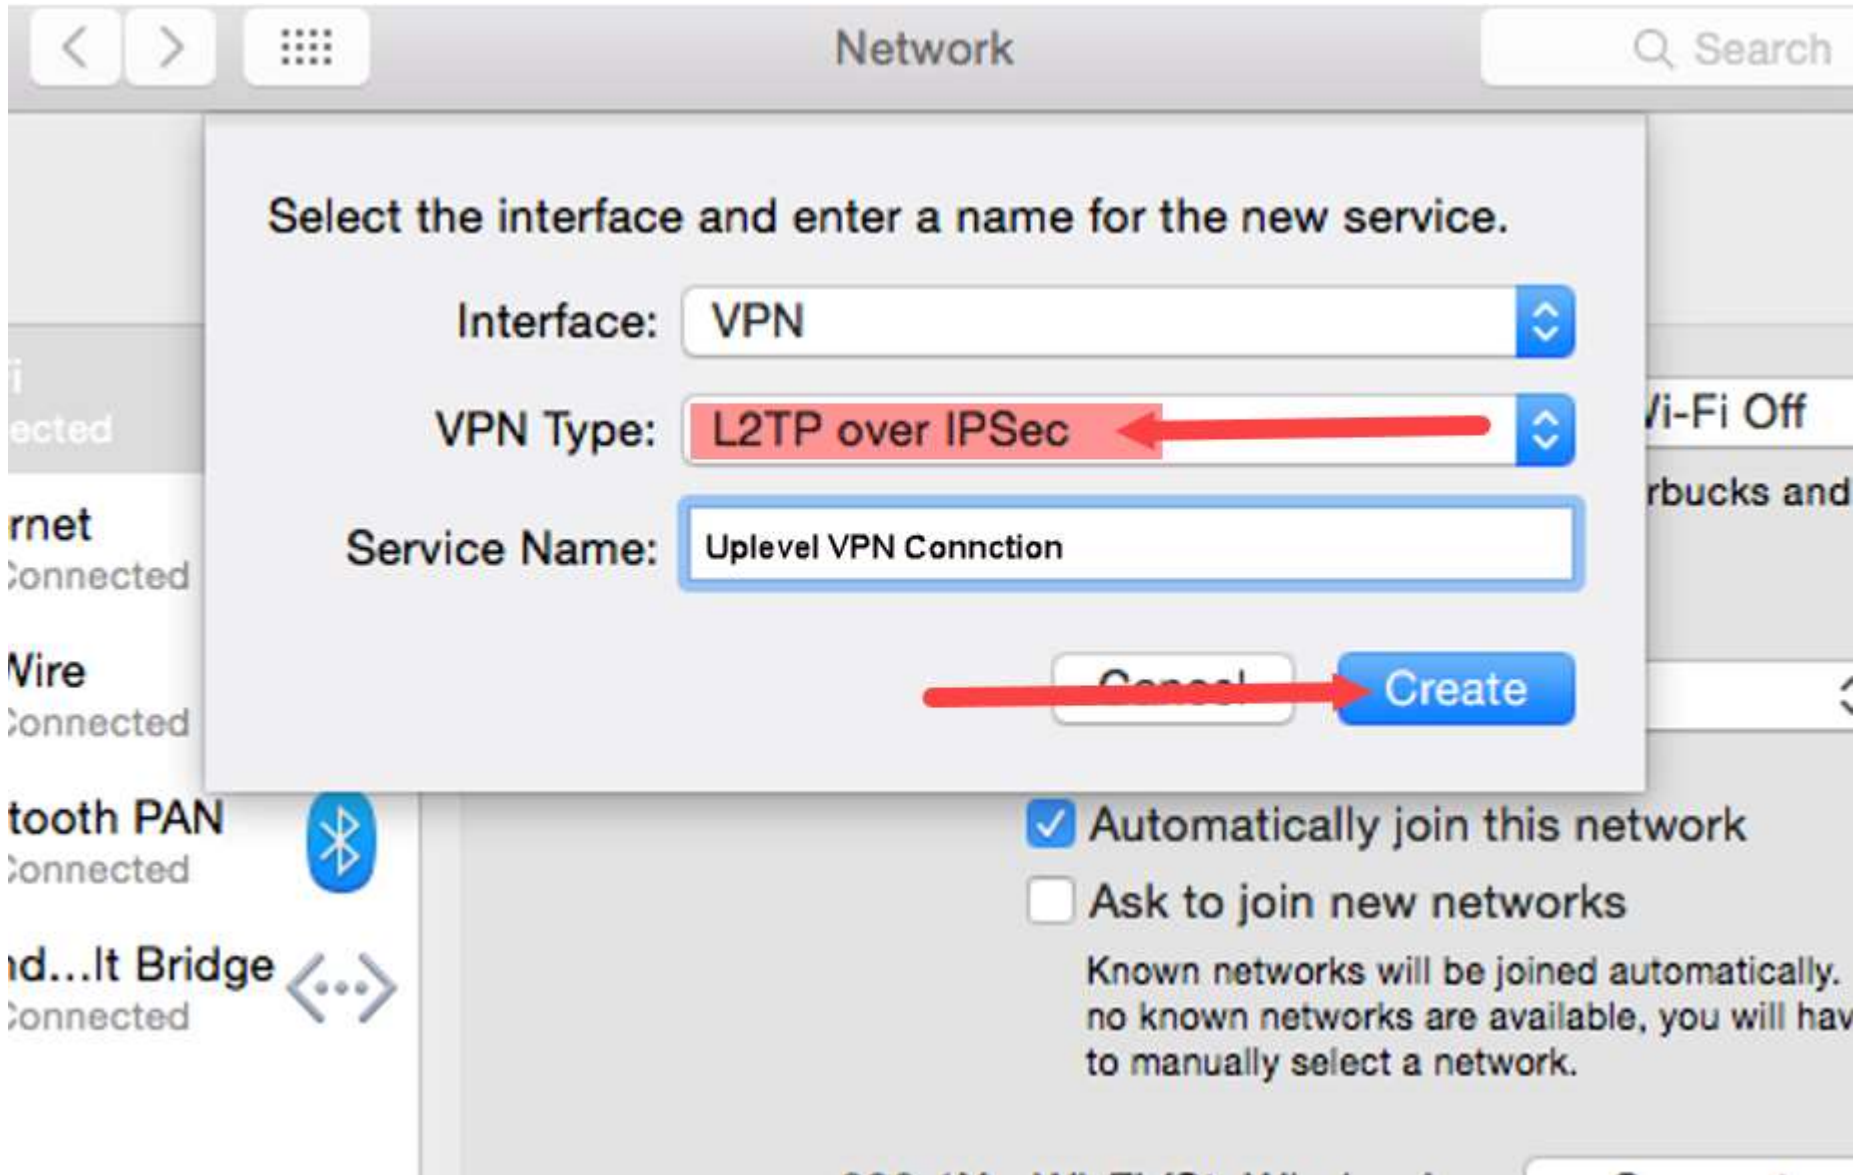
Network

Search

Select the interface and enter a name for the new service.

Interface: VPN

VPN Type: L2TP over IPSec

Service Name: Uplevel VPN Connction

Cancel

Create

i
ected

rnet
Connected

Wire
Connected

tooth PAN
Connected

d...lt Bridge
Connected

Wi-Fi Off

rbucks and

Automatically join this network

Ask to join new networks

Known networks will be joined automatically. no known networks are available, you will hav to manually select a network.